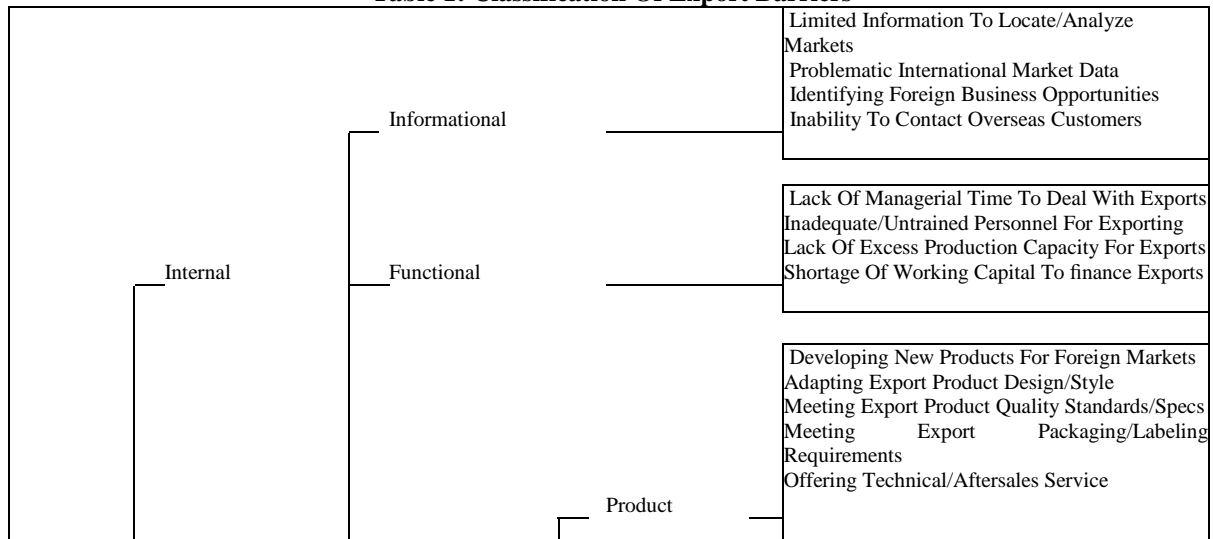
Table 1: Classification Of Export Barriers

Limited Information To Locate/Analyze Markets
Problematic International Market Data
Identifying Foreign Business Opportunities
Inability To Contact Overseas Customers

Informational

Lack Of Managerial Time To Deal With Exports
Inadequate/Untrained Personnel For Exporting
Lack Of Excess Production Capacity For Exports
Shortage Of Working Capital To finance Exports

Internal

Functional

Developing New Products For Foreign Markets
Adapting Export Product Design/Style
Meeting Export Product Quality Standards/Specs
Meeting Export Packaging/Labeling Requirements
Offering Technical/Aftersales Service

Product